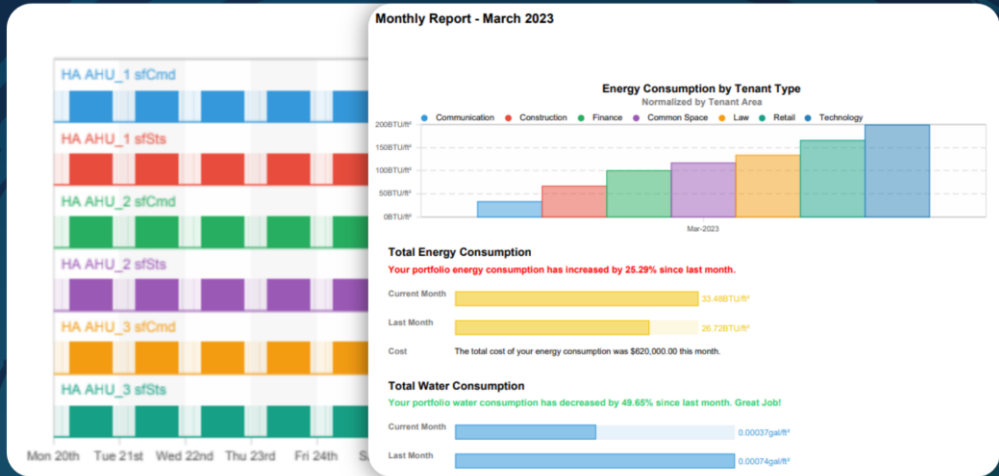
HA AHU_1 sfCmd

HA AHU_1 sfSts

HA AHU_2 sfCmd

HA AHU_2 sfSts

HA AHU_3 sfCmd

HA AHU_3 sfSts

Mon 20th Tue 21st Wed 22nd Thu 23rd Fri 24th S

Monthly Report - March 2023

Energy Consumption by Tenant Type
Normalized by Tenant Area

Communication Construction Finance Common Space Law Retail Technology

200BTU/ft²
150BTU/ft²
100BTU/ft²
50BTU/ft²
0BTU/ft²

Mar-2023

Total Energy Consumption

Your portfolio energy consumption has increased by 25.29% since last month.

Current Month 33.48BTU/ft²

Last Month 26.72BTU/ft²

Cost The total cost of your energy consumption was $620,000.00 this month.

Total Water Consumption

Your portfolio water consumption has decreased by 49.65% since last month. Great Job!

Current Month 0.00037gal/ft²

Last Month 0.00074gal/ft²